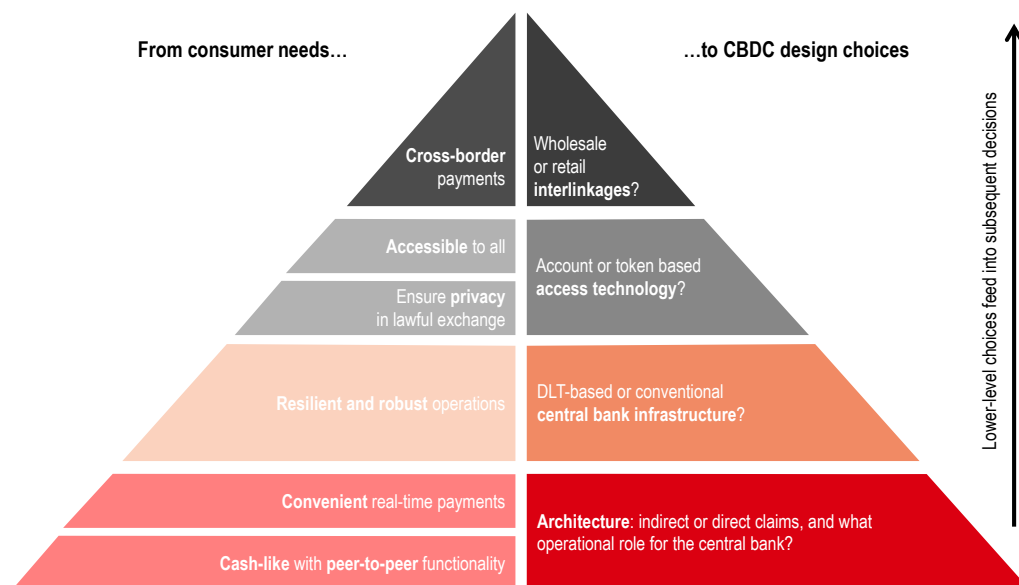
From consumer needs…

…to CBDC design choices

Cross-border payments

Wholesale or retail interlinkages?

Accessible to all

Ensure privacy in lawful exchange

Account or token based access technology?

Resilient and robust operations

DLT-based or conventional central bank infrastructure?

Convenient real-time payments

Cash-like with peer-to-peer functionality

Architecture: indirect or direct claims, and what operational role for the central bank?

Lower-level choices feed into subsequent decisions